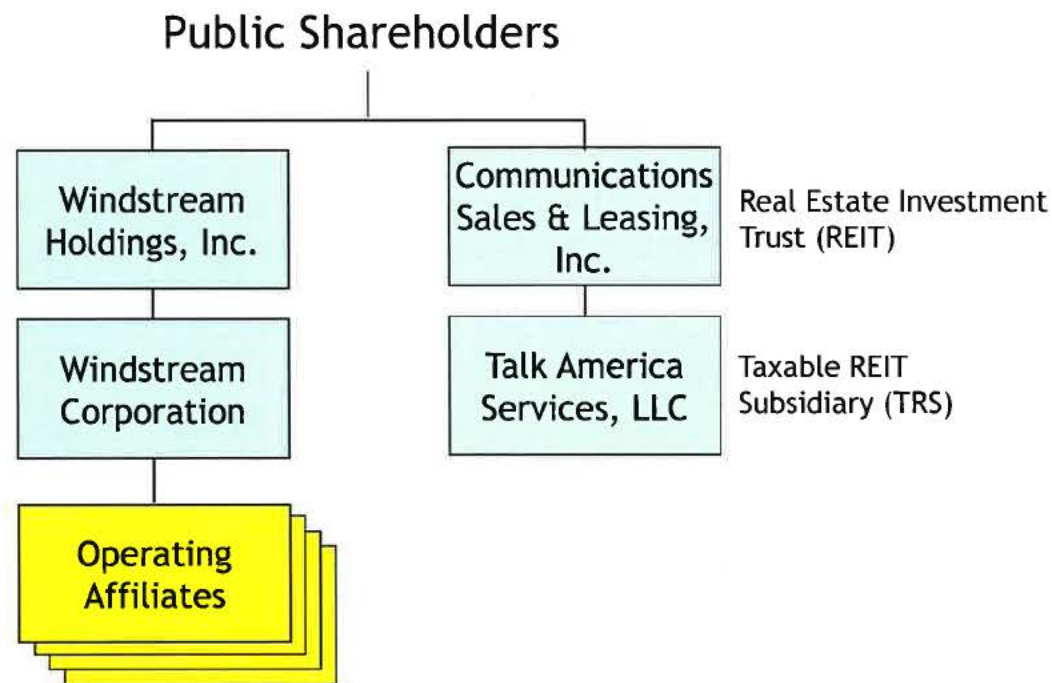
Public Shareholders

Windstream Holdings, Inc.

Windstream Corporation

Operating Affiliates

Communications Sales & Leasing, Inc.

Real Estate Investment Trust (REIT)

Talk America Services, LLC

Taxable REIT Subsidiary (TRS)